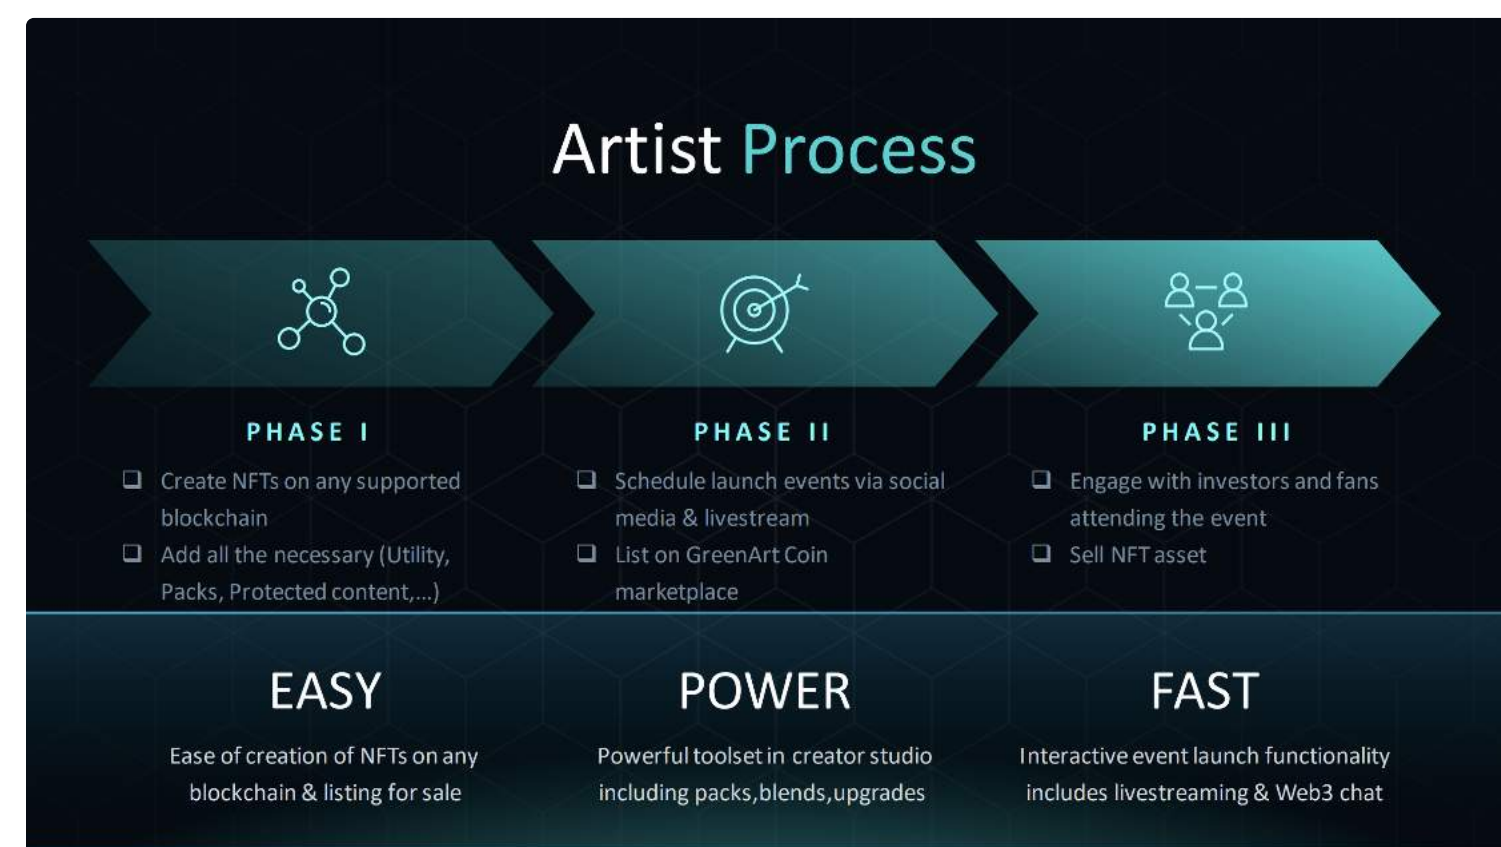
Artist Process

PHASE I

❑ Create NFTs on any supported blockchain
❑ Add all the necessary (Utility, Packs, Protected content,...)

PHASE II

❑ Schedule launch events via social media & livestream
❑ List on GreenArt Coin marketplace

PHASE III

❑ Engage with investors and fans attending the event
❑ Sell NFT asset

EASY

Ease of creation of NFTs on any blockchain & listing for sale

POWER

Powerful toolset in creator studio including packs,blends,upgrades

FAST

Interactive event launch functionality includes livestreaming & Web3 chat